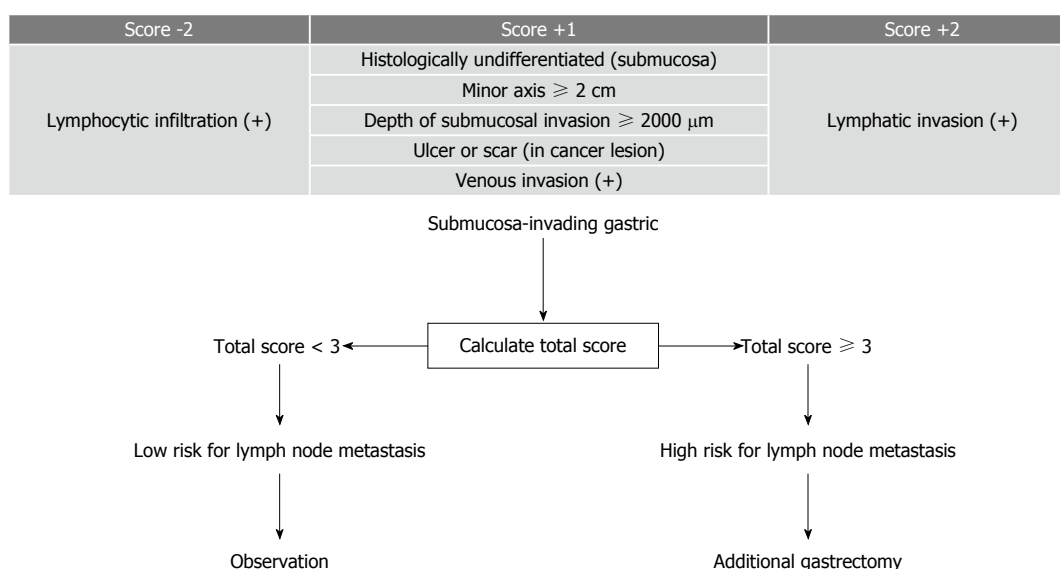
| Score -2 | Score +1 | Score +2 |
|---|---|---|
| Lymphocytic infiltration (+) | Histologically undifferentiated (submucosa) | Lymphatic invasion (+) |
| | Minor axis $\geqslant$ 2 cm | |
| | Depth of submucosal invasion $\geqslant$ 2000 $\mu$m | |
| | Ulcer or scar (in cancer lesion) | |
| | Venous invasion (+) | |

Submucosa-invading gastric

Calculate total score

Total score < 3

Total score $\geqslant$ 3

Low risk for lymph node metastasis

High risk for lymph node metastasis

Observation

Additional gastrectomy